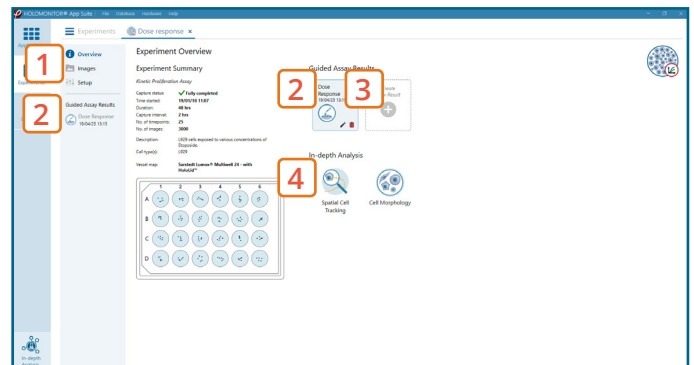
HOLOMONITOR® App Suite File Database Hardware Help

Experiments Dose response ×

1

Overview
Images
Setup

2

Guided Assay Results

Dose Response
19/04/23 13:13

Experiment Overview

Experiment Summary

Kinetic Proliferation Assay

Capture status: Fully completed
Time started: 19/01/18 11:07
Duration: 48 hrs
Capture interval: 2 hrs
No. of timepoints: 25
No. of images: 3000

Description: L929 cells exposed to various concentrations of Etoposide.
Cell type(s): L929

Vessel map: Sarstedt Lumox® Multiwell 24 - with HoloLid®

| | 1 | 2 | 3 | 4 | 5 | 6 |
|---|---|---|---|---|---|---|
| A | | | | | | |
| B | | | | | | |
| C | | | | | | |
| D | | | | | | |

Guided Assay Results

2

3

Dose Response
19/04/23 13:1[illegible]

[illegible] Result

In-depth Analysis

4

Spatial Cell Tracking

Cell Morphology

In-depth Analysis